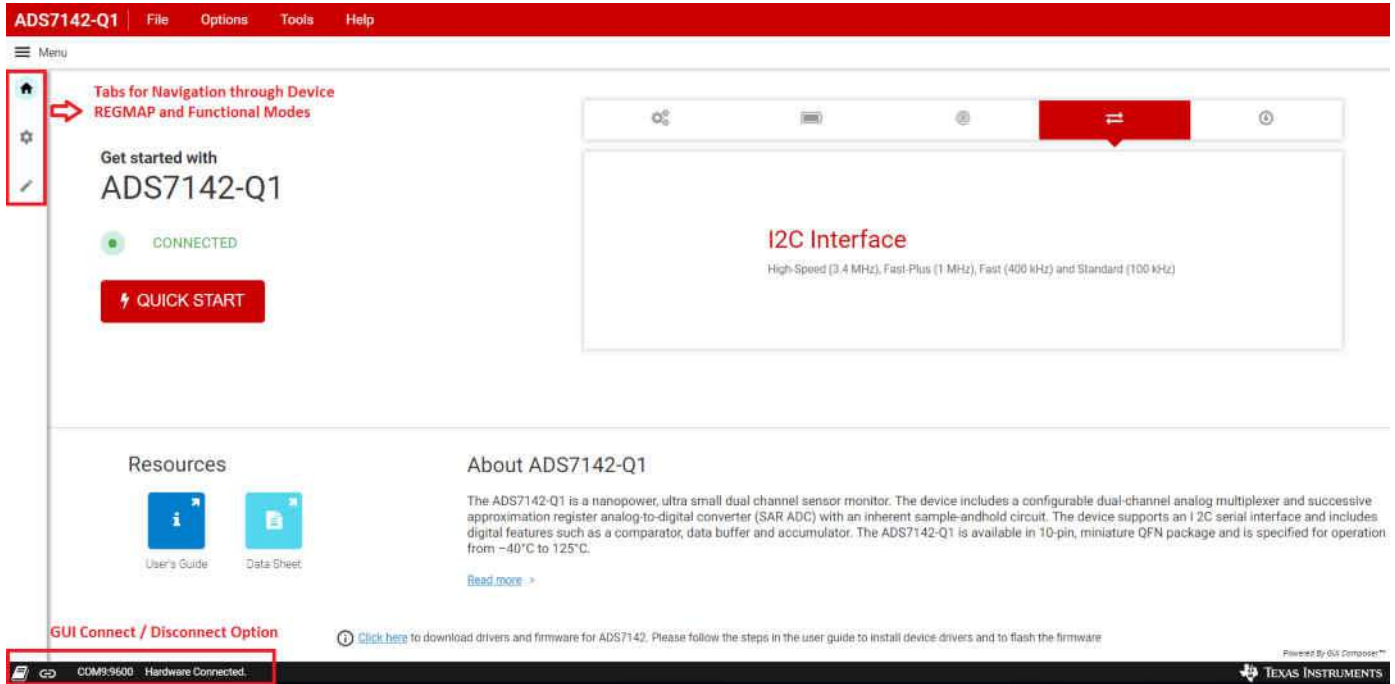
ADS7142-Q1 File Options Tools Help

Menu

Tabs for Navigation through Device REGMAP and Functional Modes

Get started with

ADS7142-Q1

CONNECTED

QUICK START

I2C Interface

High-Speed (3.4 MHz), Fast-Plus (1 MHz), Fast (400 kHz) and Standard (100 kHz)

Resources

User's Guide

Data Sheet

About ADS7142-Q1

The ADS7142-Q1 is a nanopower, ultra small dual channel sensor monitor. The device includes a configurable dual-channel analog multiplexer and successive approximation register analog-to-digital converter (SAR ADC) with an inherent sample-andhold circuit. The device supports an I 2C serial interface and includes digital features such as a comparator, data buffer and accumulator. The ADS7142-Q1 is available in 10-pin, miniature QFN package and is specified for operation from −40°C to 125°C.

Read more »

GUI Connect / Disconnect Option

Click here to download drivers and firmware for ADS7142. Please follow the steps in the user guide to install device drivers and to flash the firmware

Powered By GUI Composer™

COM9:9600 Hardware Connected.

Texas Instruments